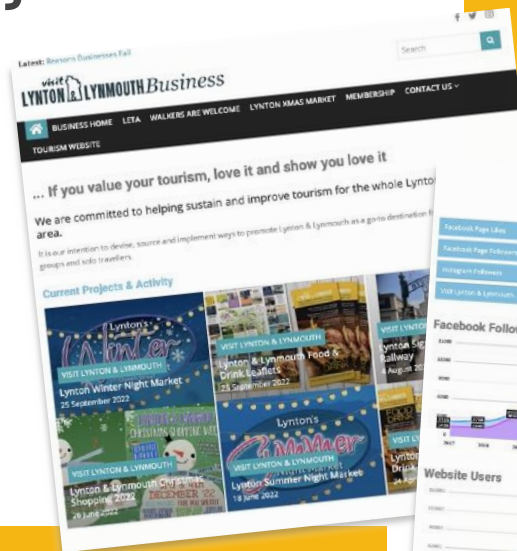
Latest: Reasons Businesses Fail

Search

visit LYNTON & LYNMOUTH Business

BUSINESS HOME LETA WALKERS ARE WELCOME LYNTON XMAS MARKET MEMBERSHIP CONTACT US

TOURISM WEBSITE

... If you value your tourism, love it and show you love it

We are committed to helping sustain and improve tourism for the whole Lynton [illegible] area.

It is our intention to devise, source and implement ways to promote Lynton & Lynmouth as a go-to destination f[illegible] groups and solo travellers.

Current Projects & Activity

Lynton's Winter

VISIT LYNTON & LYNMOUTH

Lynton Winter Night Market

25 September 2022

VISIT LYNTON & LYNMOUTH

Lynton & Lynmouth Food & Drink Leaflets

25 September 2022

VISIT LYNTON

Lynton Si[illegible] Railway

4 August 20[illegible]

VISIT LYNTON & LYNMOUTH

Lynton & Lynmouth Christmas Shopping 2022

26 June 2022

Lynton's Summer

VISIT LYNTON & LYNMOUTH

Lynton Summer Night Market

18 June 2022

VISIT LYNTON

Lynton Drink

Facebook Page Likes

Facebook Page Followers

Instagram Followers

Visit Lynton & Lynmouth

Facebook Follo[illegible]

Website Users